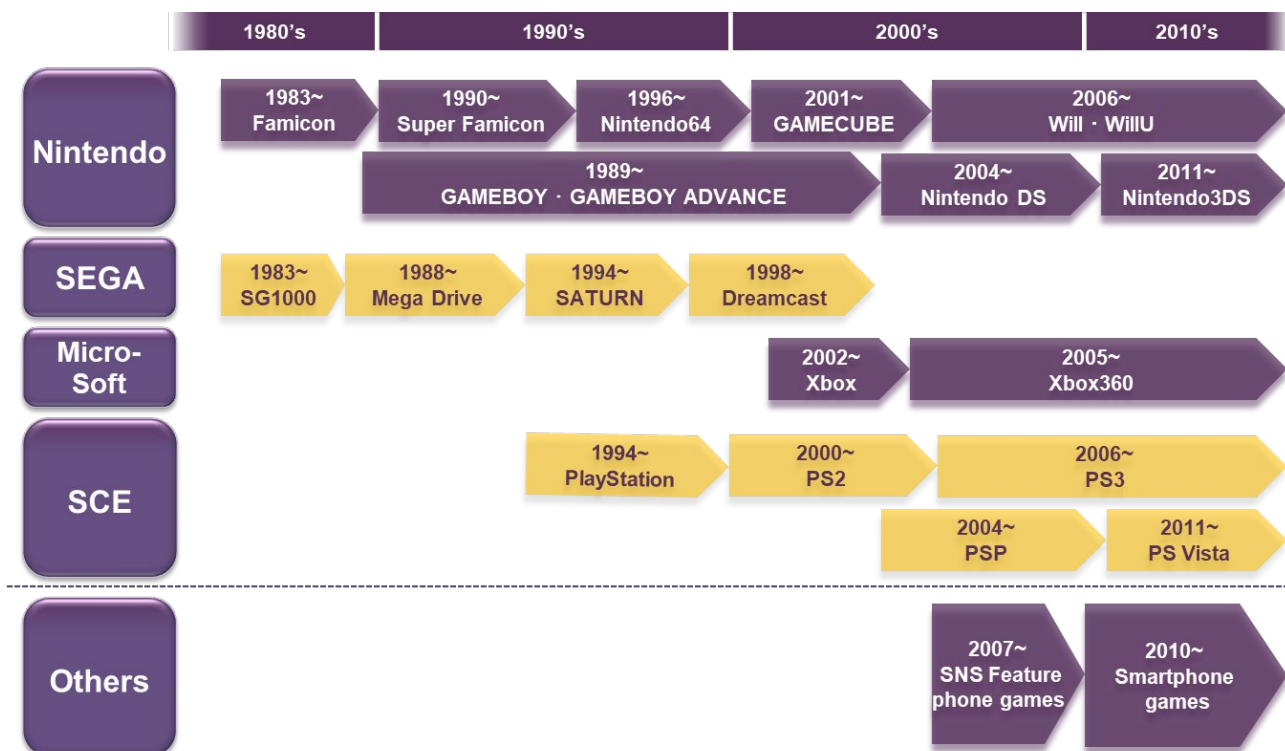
| | 1980's | 1990's | 2000's | 2010's |
|---|---|---|---|---|

Nintendo

1983~ Famicon

1990~ Super Famicon

1996~ Nintendo64

2001~ GAMECUBE

2006~ Will · WillU

1989~ GAMEBOY · GAMEBOY ADVANCE

2004~ Nintendo DS

2011~ Nintendo3DS

SEGA

1983~ SG1000

1988~ Mega Drive

1994~ SATURN

1998~ Dreamcast

Micro-Soft

2002~ Xbox

2005~ Xbox360

SCE

1994~ PlayStation

2000~ PS2

2006~ PS3

2004~ PSP

2011~ PS Vista

Others

2007~ SNS Feature phone games

2010~ Smartphone games